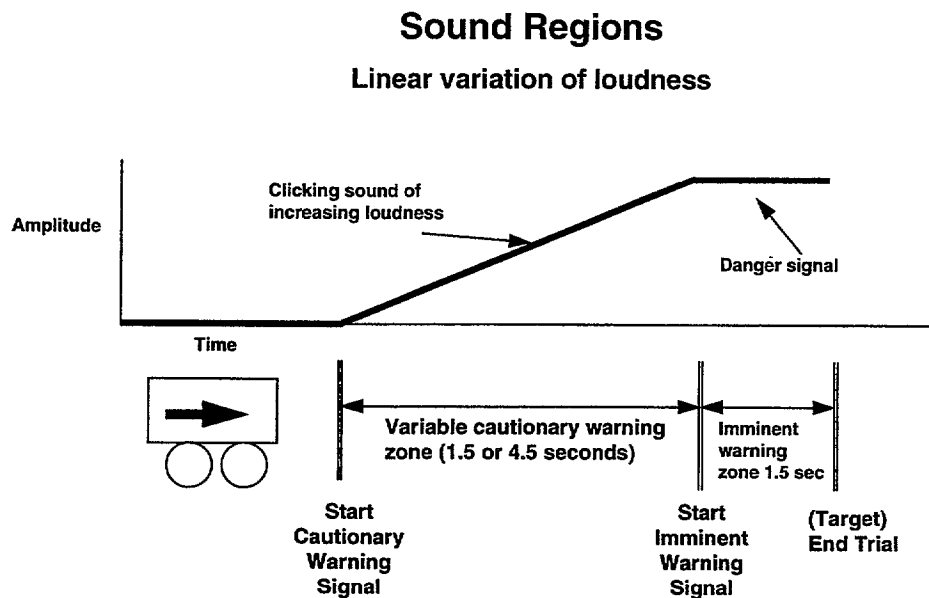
Sound Regions

Linear variation of loudness

Amplitude

Clicking sound of increasing loudness

Danger signal

Time

Variable cautionary warning zone (1.5 or 4.5 seconds)

Imminent warning zone 1.5 sec

Start Cautionary Warning Signal

Start Imminent Warning Signal

(Target) End Trial